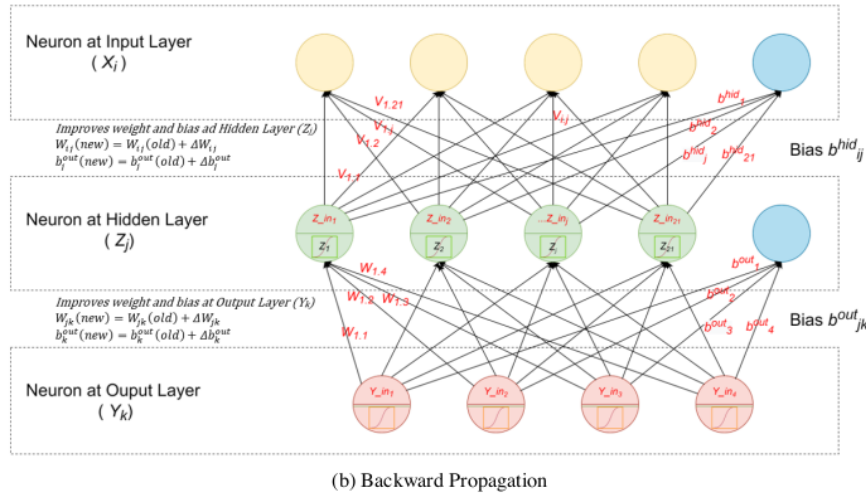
Neuron at Input Layer
( $X_i$ )

$V_{1.21}$
$V_{i,j}$
$b^{hid}_{1}$
$V_{1,j}$
$b^{hid}_{2}$
$V_{1.2}$
$b^{hid}_{j}$
$b^{hid}_{21}$
$V_{1.1}$

Improves weight and bias ad Hidden Layer ($Z_j$)
$W_{ij}(new) = W_{ij}(old) + \Delta W_{ij}$
$b^{out}_{j}(new) = b^{out}_{j}(old) + \Delta b^{out}_{j}$

Bias $b^{hid}_{ij}$

Neuron at Hidden Layer
( $Z_j$ )

Z_in$_1$ $Z_1$
Z_in$_2$ $Z_2$
Z_in$_j$ $Z_j$
Z_in$_{21}$ $Z_{21}$

$W_{1.4}$
$b^{out}_{1}$
$W_{1.2}$ $W_{1.3}$
$b^{out}_{2}$
$W_{1.1}$
$b^{out}_{3}$ $b^{out}_{4}$

Improves weight and bias at Output Layer ($Y_k$)
$W_{jk}(new) = W_{jk}(old) + \Delta W_{jk}$
$b^{out}_{k}(new) = b^{out}_{k}(old) + \Delta b^{out}_{k}$

Bias $b^{out}_{jk}$

Neuron at Ouput Layer
( $Y_k$ )

Y_in$_1$
Y_in$_2$
Y_in$_3$
Y_in$_4$

(b) Backward Propagation